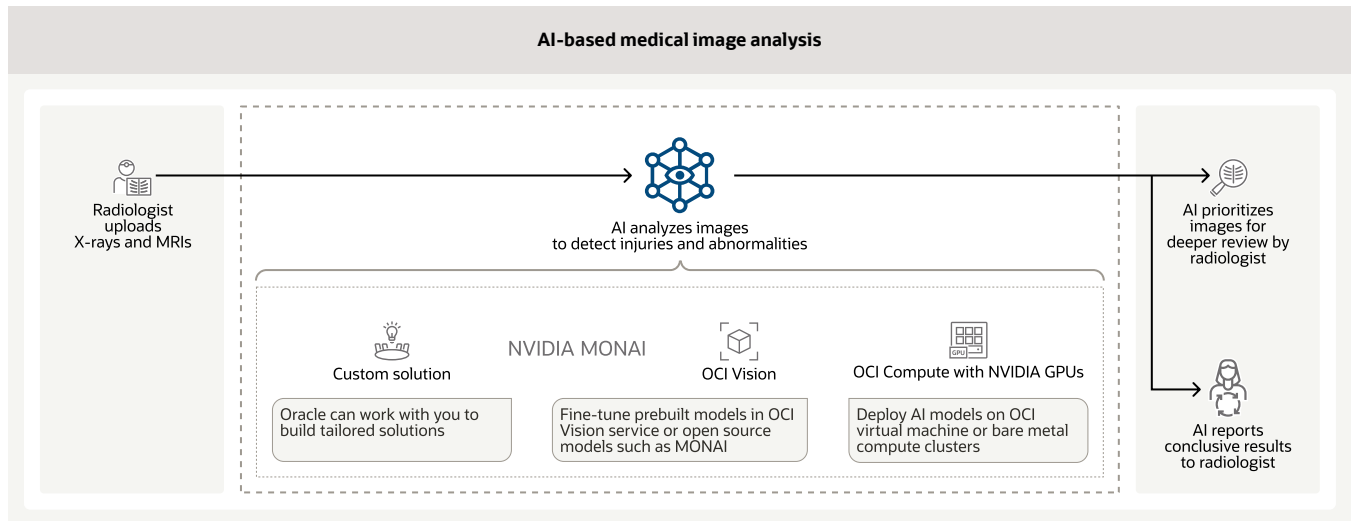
AI-based medical image analysis

Radiologist uploads X-rays and MRIs

AI analyzes images to detect injuries and abnormalities

Custom solution

NVIDIA MONAI

OCI Vision

GPU

OCI Compute with NVIDIA GPUs

Oracle can work with you to build tailored solutions

Fine-tune prebuilt models in OCI Vision service or open source models such as MONAI

Deploy AI models on OCI virtual machine or bare metal compute clusters

AI prioritizes images for deeper review by radiologist

AI reports conclusive results to radiologist